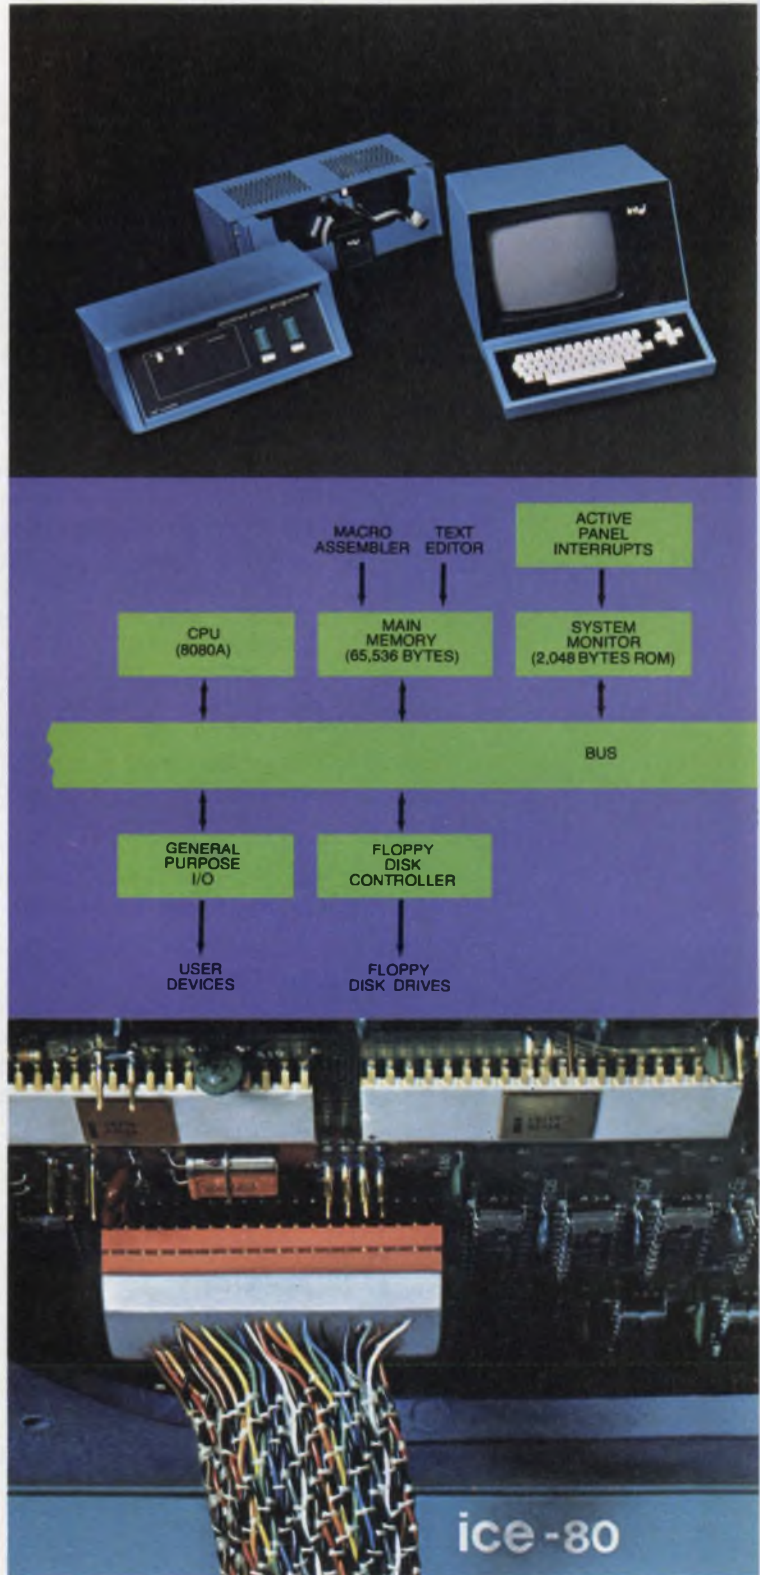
MACRO ASSEMBLER

TEXT EDITOR

ACTIVE PANEL INTERRUPTS

CPU (8080A)

MAIN MEMORY (65,536 BYTES)

SYSTEM MONITOR (2,048 BYTES ROM)

BUS

GENERAL PURPOSE I/O

FLOPPY DISK CONTROLLER

USER DEVICES

FLOPPY DISK DRIVES

ice-80